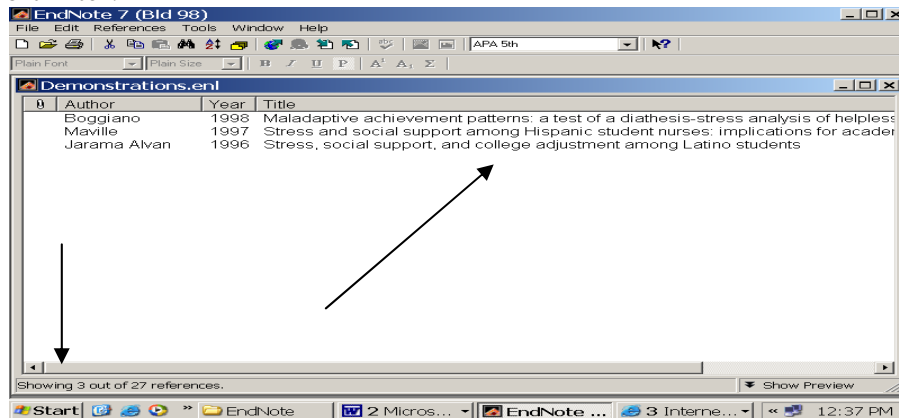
EndNote 7 (Bld 98)

File Edit References Tools Window Help

APA 5th

Plain Font Plain Size B I U P $A^1$ $A_1$ Σ

Demonstrations.enl

| Author | Year | Title |
|---|---|---|
| Boggiano | 1998 | Maladaptive achievement patterns: a test of a diathesis-stress analysis of helpless |
| Maville | 1997 | Stress and social support among Hispanic student nurses: implications for acader |
| Jarama Alvan | 1996 | Stress, social support, and college adjustment among Latino students |

Showing 3 out of 27 references.

Show Preview

Start EndNote 2 Micros... EndNote ... 3 Interne... 12:37 PM